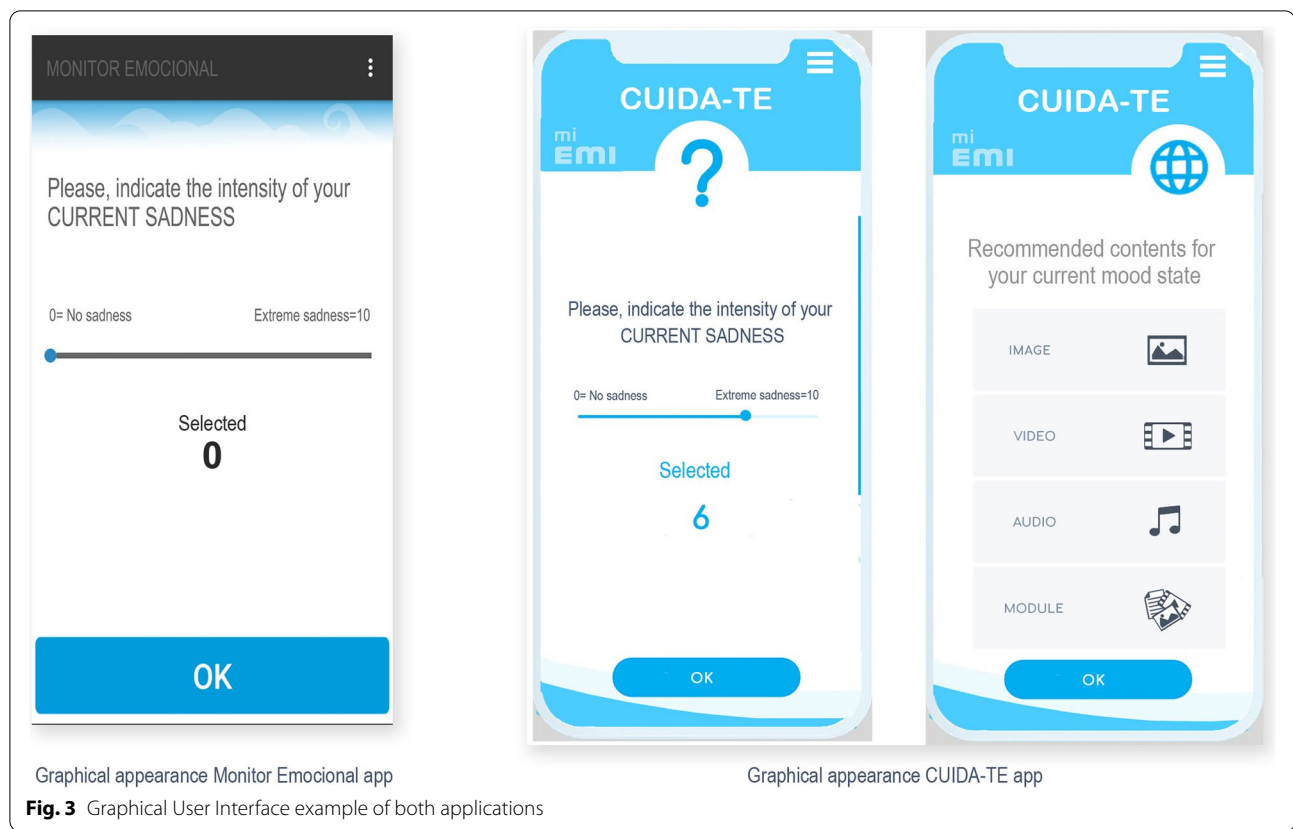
MONITOR EMOCIONAL

Please, indicate the intensity of your CURRENT SADNESS

0= No sadness

Extreme sadness=10

Selected
0

OK

CUIDA-TE

mi EMI

?

Please, indicate the intensity of your CURRENT SADNESS

0= No sadness

Extreme sadness=10

Selected

6

OK

CUIDA-TE

mi EMI

Recommended contents for your current mood state

IMAGE

VIDEO

AUDIO

MODULE

OK

Graphical appearance Monitor Emocional app

Graphical appearance CUIDA-TE app

**Fig. 3** Graphical User Interface example of both applications